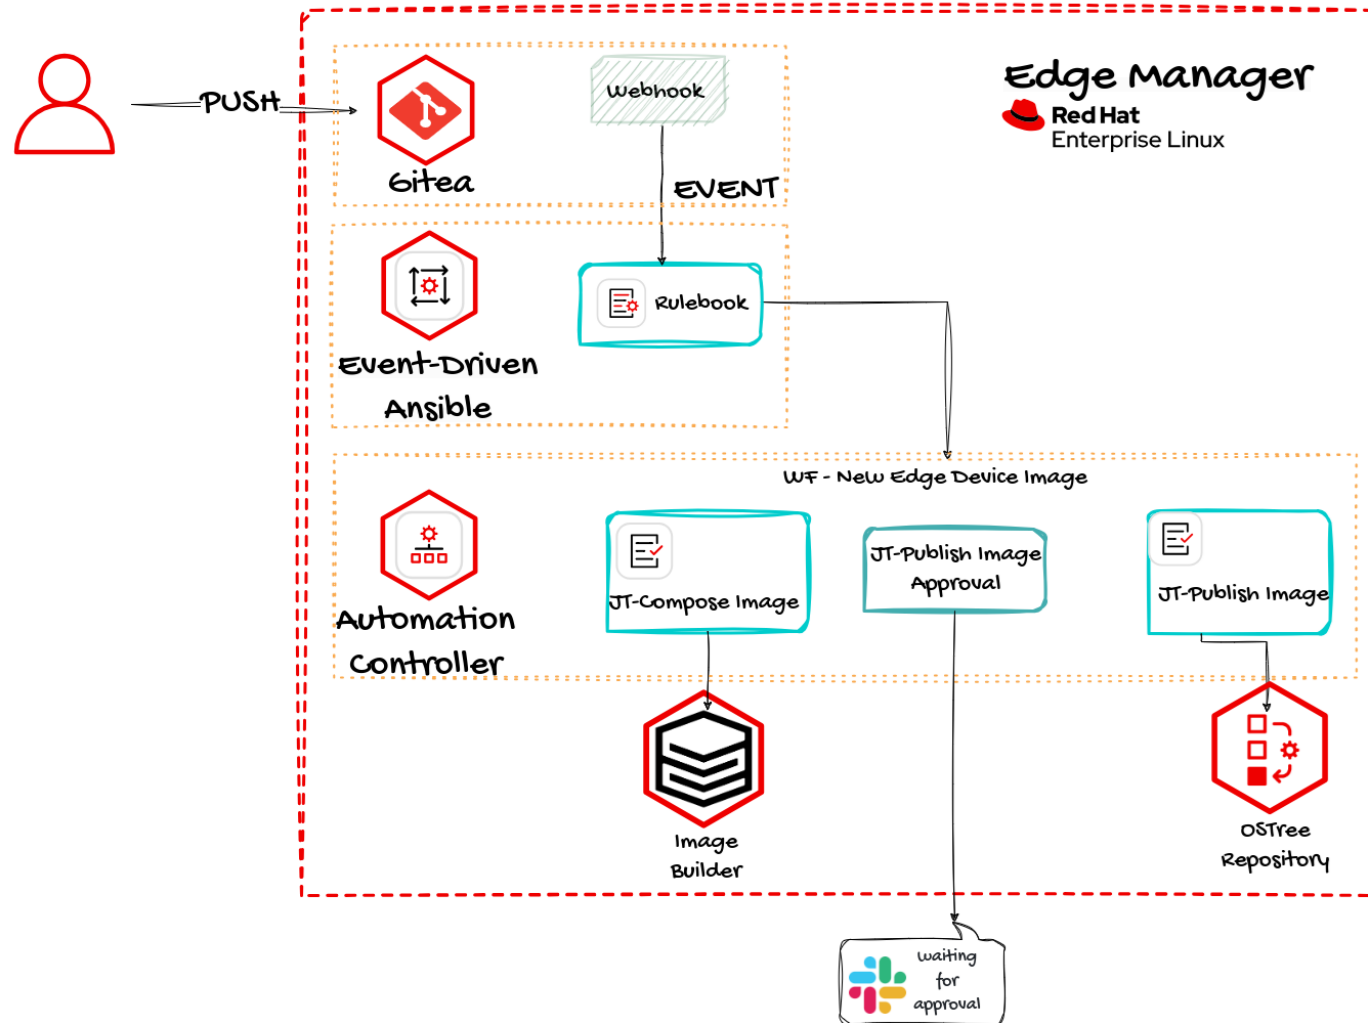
PUSH

Gitea

Webhook

EVENT

Edge Manager

Red Hat
Enterprise Linux

Event-Driven Ansible

Rulebook

WF - New Edge Device Image

Automation Controller

JT-Compose Image

JT-Publish Image Approval

JT-Publish Image

Image Builder

OSTree Repository

waiting for approval